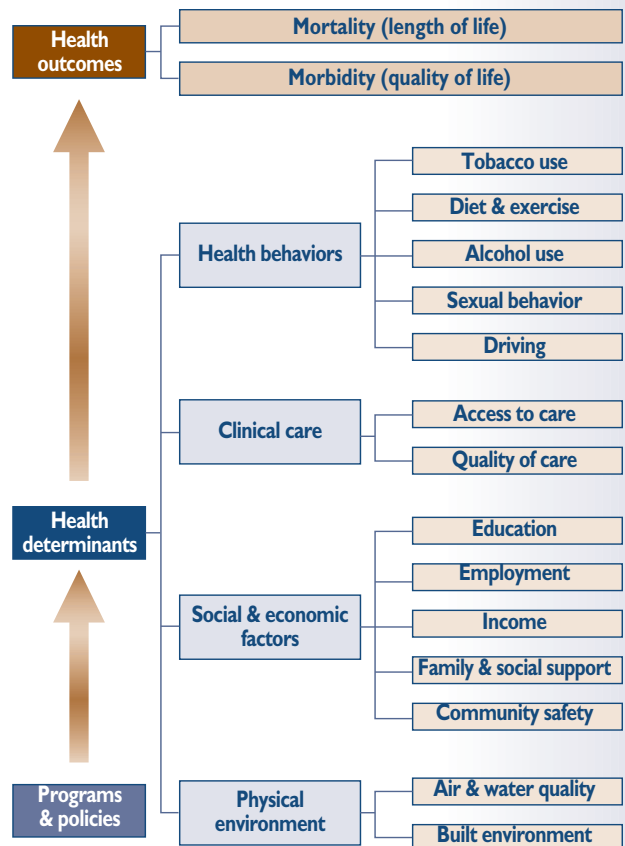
Health outcomes

Mortality (length of life)

Morbidity (quality of life)

Health behaviors

Tobacco use

Diet & exercise

Alcohol use

Sexual behavior

Driving

Clinical care

Access to care

Quality of care

Health determinants

Social & economic factors

Education

Employment

Income

Family & social support

Community safety

Programs & policies

Physical environment

Air & water quality

Built environment